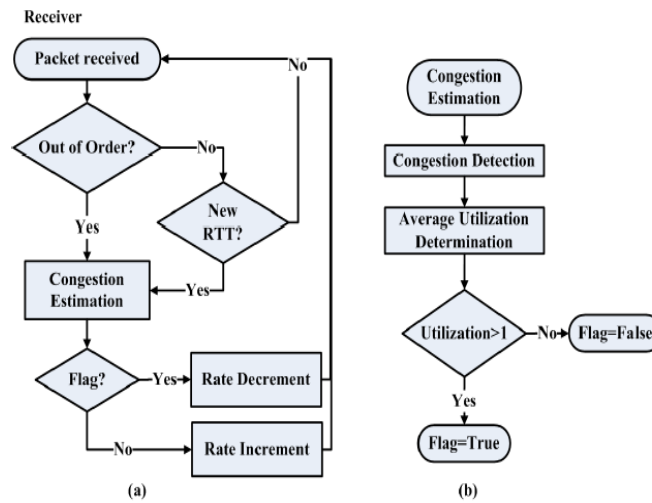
Receiver

Packet received

No

Out of Order?

No

New RTT?

Yes

Congestion Estimation

Yes

Flag?

Yes

Rate Decrement

No

Rate Increment

(a)

Congestion Estimation

Congestion Detection

Average Utilization Determination

Utilization>1

No

Flag=False

Yes

Flag=True

(b)